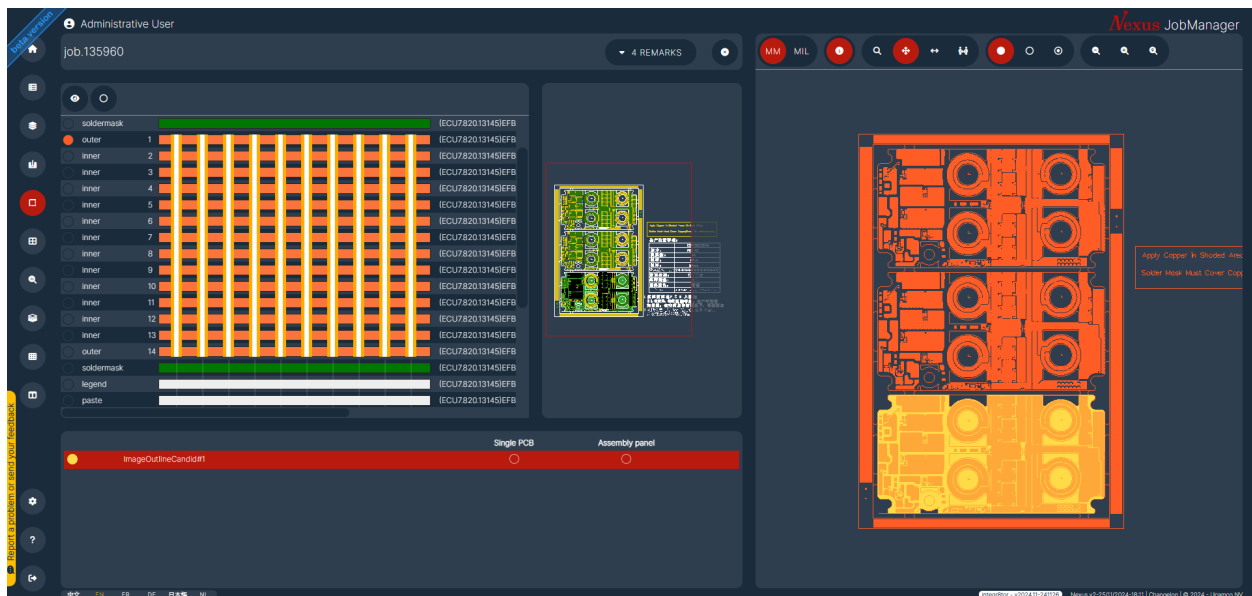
beta version

Administrative User

Nexus JobManager

job.135960

4 REMARKS

MM MIL

| | | | |
|---|---|---|---|
| soldermask | | | (ECU7820.13145)EFB |
| outer | 1 | | (ECU7820.13145)EFB |
| inner | 2 | | (ECU7820.13145)EFB |
| inner | 3 | | (ECU7820.13145)EFB |
| inner | 4 | | (ECU7820.13145)EFB |
| inner | 5 | | (ECU7820.13145)EFB |
| inner | 6 | | (ECU7820.13145)EFB |
| inner | 7 | | (ECU7820.13145)EFB |
| inner | 8 | | (ECU7820.13145)EFB |
| inner | 9 | | (ECU7820.13145)EFB |
| inner | 10 | | (ECU7820.13145)EFB |
| inner | 11 | | (ECU7820.13145)EFB |
| inner | 12 | | (ECU7820.13145)EFB |
| inner | 13 | | (ECU7820.13145)EFB |
| outer | 14 | | (ECU7820.13145)EFB |
| soldermask | | | (ECU7820.13145)EFB |
| legend | | | (ECU7820.13145)EFB |
| paste | | | (ECU7820.13145)EFB |

Single PCB | Assembly panel

ImageOutlineCandid#1

Apply Copper In Shaded Area
Solder Mask Must Cover Copp

Report a problem or send your feedback

中文 EN FR DE 日本語 NL

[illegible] Nexus v2-25(11/2024-18:1) | Changelog | © 2024 - Ucamco NV